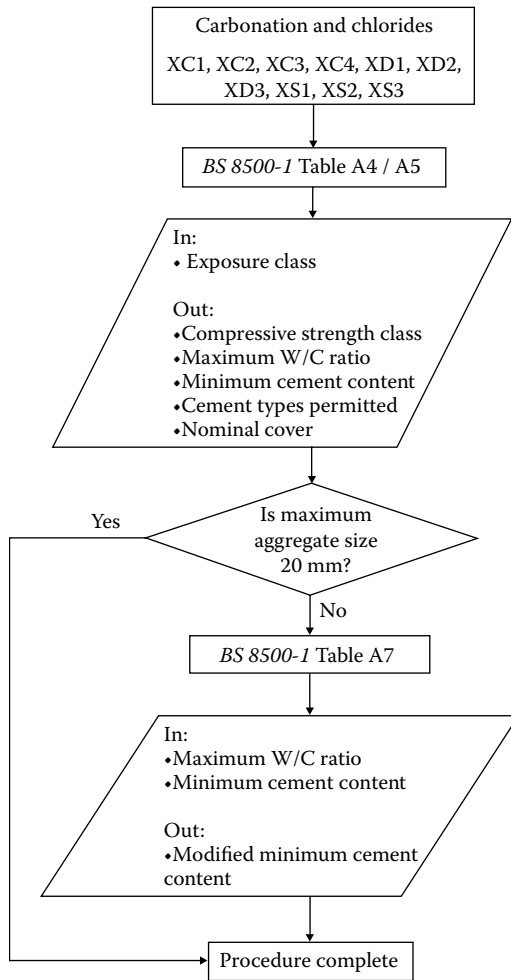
Carbonation and chlorides

XC1, XC2, XC3, XC4, XD1, XD2, XD3, XS1, XS2, XS3

BS 8500-1 Table A4 / A5

In:
• Exposure class

Out:
•Compressive strength class
•Maximum W/C ratio
•Minimum cement content
•Cement types permitted
•Nominal cover

Is maximum aggregate size 20 mm?

Yes

No

BS 8500-1 Table A7

In:
•Maximum W/C ratio
•Minimum cement content

Out:
•Modified minimum cement content

Procedure complete